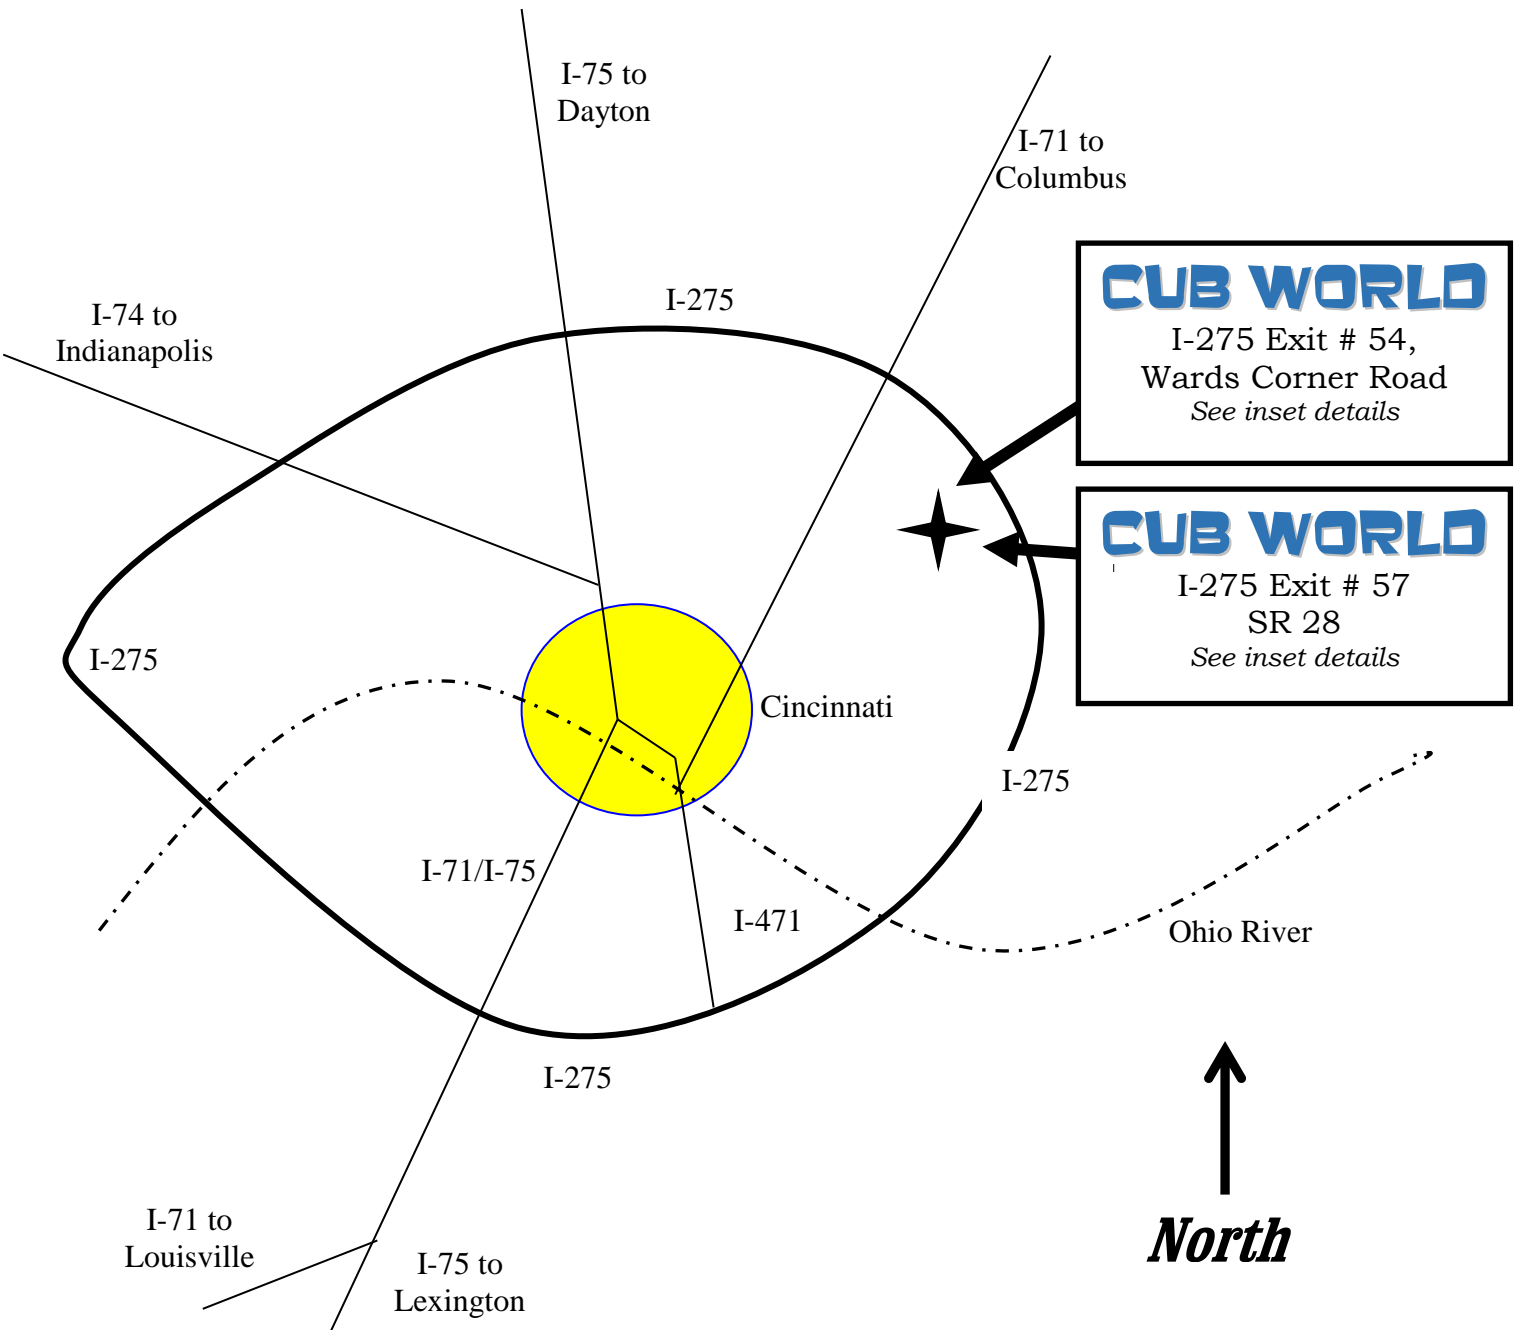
I-75 to Dayton

I-71 to Columbus

I-275

I-74 to Indianapolis

CUB WORLD
I-275 Exit # 54,
Wards Corner Road
See inset details

CUB WORLD
I-275 Exit # 57
SR 28
See inset details

I-275

Cincinnati

I-275

I-71/I-75

I-471

Ohio River

I-275

I-71 to Louisville

I-75 to Lexington

North